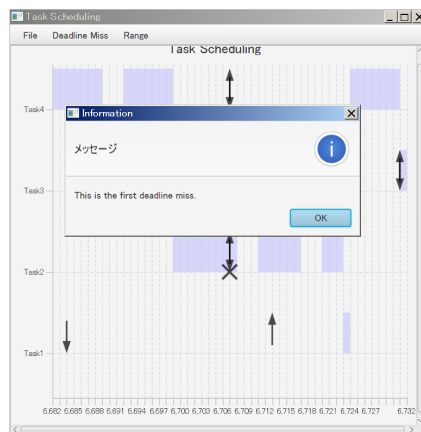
Task Scheduling

File Deadline Miss Range

Task Scheduling

Task4

Task3

Task2

Task1

Information

メッセージ

This is the first deadline miss.

OK

6,682 6,685 6,688 6,691 6,694 6,697 6,700 6,703 6,706 6,709 6,712 6,715 6,718 6,721 6,724 6,727 6,732